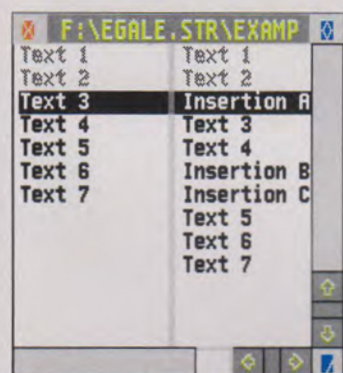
F:\EGALE.STR\EXAMP

| | |
|---|---|
| Text 1 | Text 1 |
| Text 2 | Text 2 |
| Text 3 | Insertion A |
| Text 4 | Text 3 |
| Text 5 | Text 4 |
| Text 6 | Insertion B |
| Text 7 | Insertion C |
| | Text 5 |
| | Text 6 |
| | Text 7 |